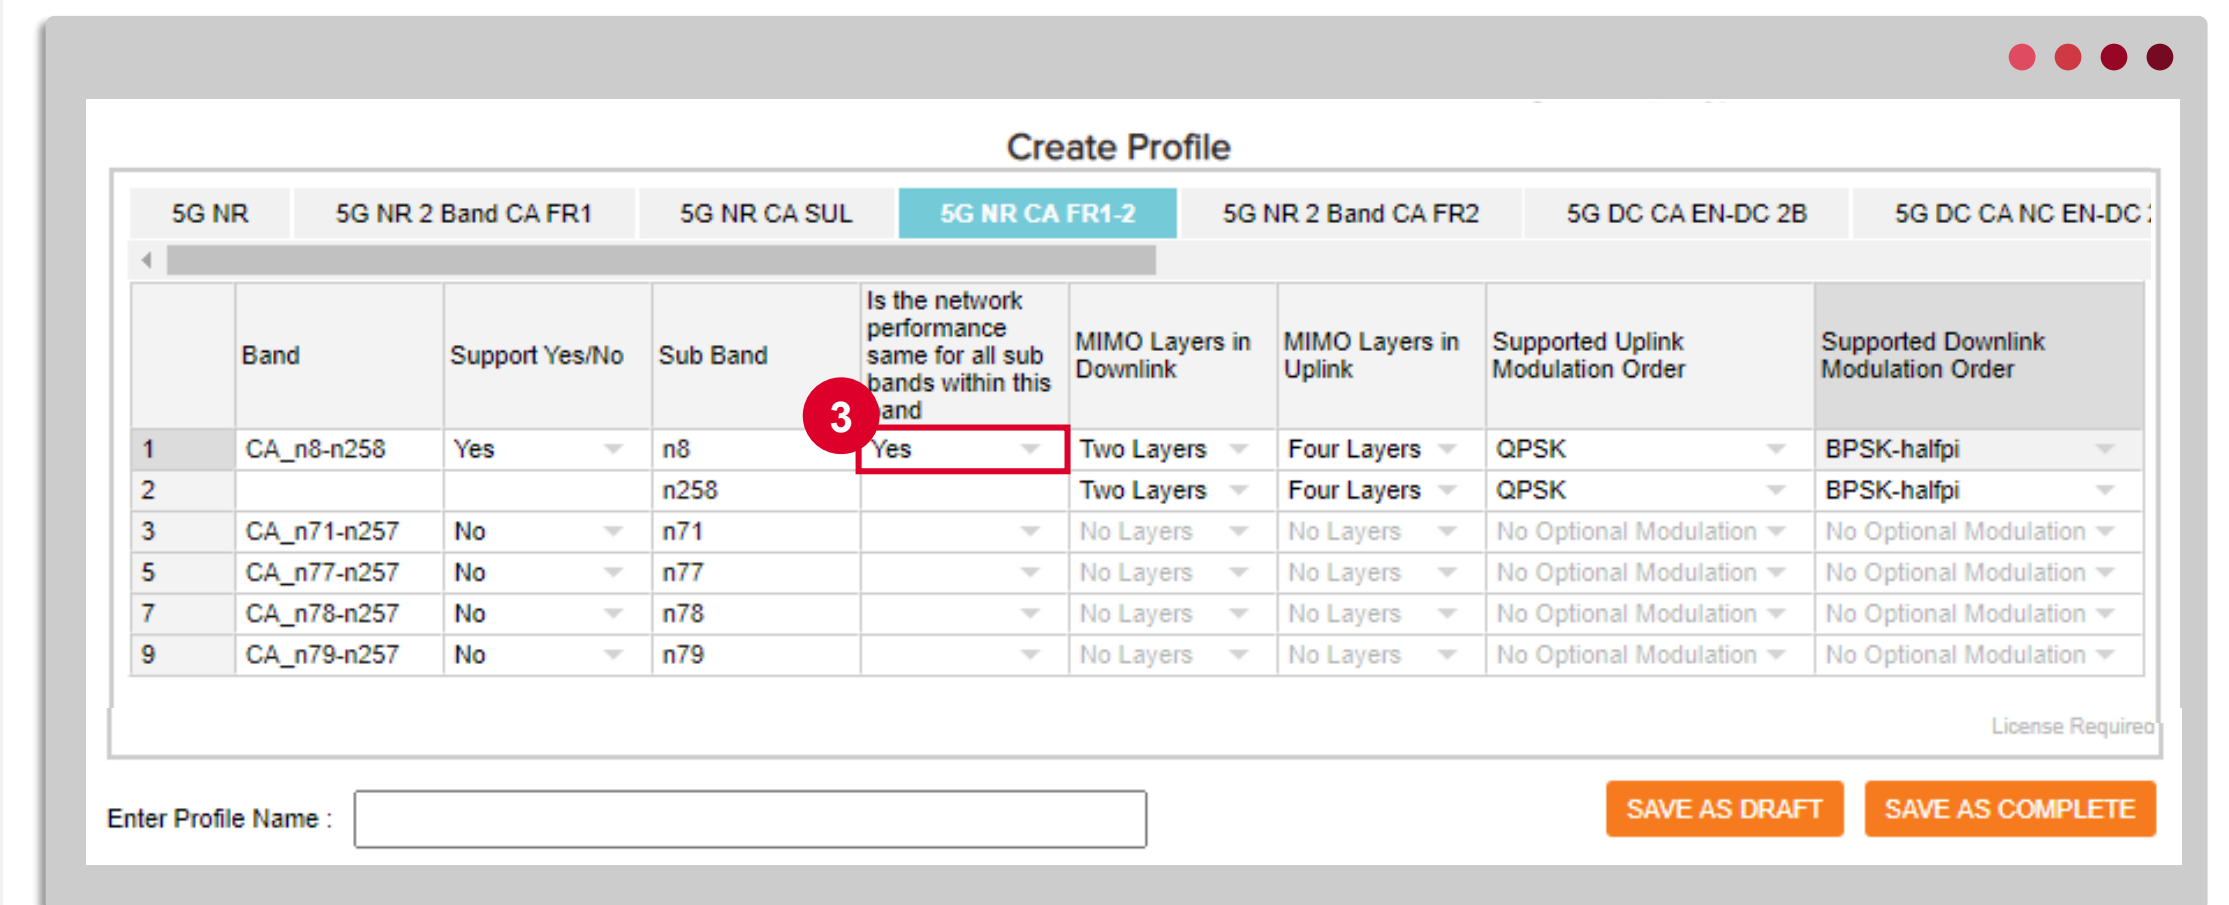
Create Profile

5G NR | 5G NR 2 Band CA FR1 | 5G NR CA SUL | 5G NR CA FR1-2 | 5G NR 2 Band CA FR2 | 5G DC CA EN-DC 2B | 5G DC CA NC EN-DC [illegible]

| | Band | Support Yes/No | Sub Band | Is the network performance same for all sub bands within this band | MIMO Layers in Downlink | MIMO Layers in Uplink | Supported Uplink Modulation Order | Supported Downlink Modulation Order |
|---|---|---|---|---|---|---|---|---|
| 1 | CA_n8-n258 | Yes | n8 | Yes | Two Layers | Four Layers | QPSK | BPSK-halfpi |
| 2 | | | n258 | | Two Layers | Four Layers | QPSK | BPSK-halfpi |
| 3 | CA_n71-n257 | No | n71 | | No Layers | No Layers | No Optional Modulation | No Optional Modulation |
| 5 | CA_n77-n257 | No | n77 | | No Layers | No Layers | No Optional Modulation | No Optional Modulation |
| 7 | CA_n78-n257 | No | n78 | | No Layers | No Layers | No Optional Modulation | No Optional Modulation |
| 9 | CA_n79-n257 | No | n79 | | No Layers | No Layers | No Optional Modulation | No Optional Modulation |

3

License Required

Enter Profile Name :

SAVE AS DRAFT
SAVE AS COMPLETE